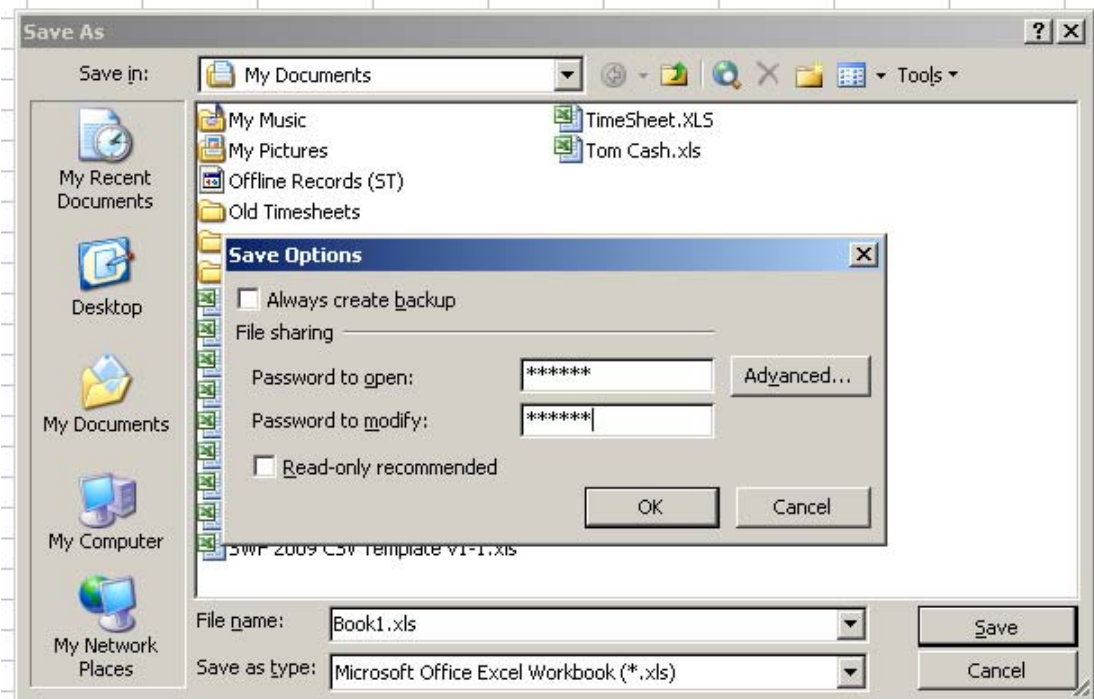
Save As

Save in: My Documents

Tools

My Recent Documents

Desktop

My Documents

My Computer

My Network Places

My Music
My Pictures
Offline Records (ST)
Old Timesheets
TimeSheet.XLS
Tom Cash.xls
SWF 2009 CSV Template V1-1.xls

Save Options

Always create backup

File sharing

Password to open: ******

Advanced...

Password to modify: ******

Read-only recommended

OK

Cancel

File name: Book1.xls

Save as type: Microsoft Office Excel Workbook (*.xls)

Save

Cancel